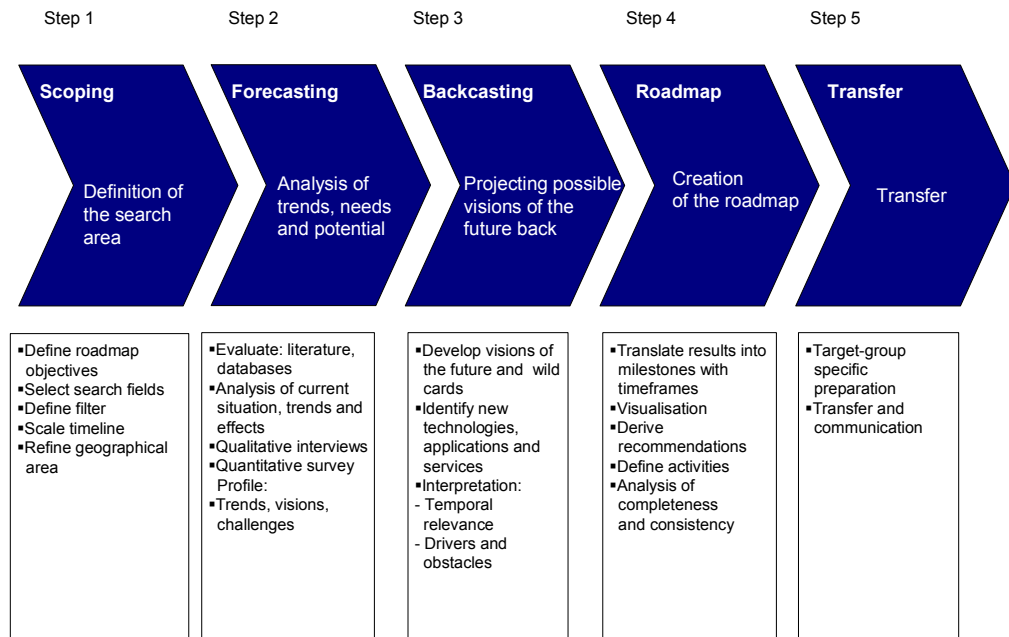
Step 1

Scoping

Definition of the search area

▪Define roadmap objectives
▪Select search fields
▪Define filter
▪Scale timeline
▪Refine geographical area

Step 2

Forecasting

Analysis of trends, needs and potential

▪Evaluate: literature, databases
▪Analysis of current situation, trends and effects
▪Qualitative interviews
▪Quantitative survey Profile:
▪Trends, visions, challenges

Step 3

Backcasting

Projecting possible visions of the future back

▪Develop visions of the future and wild cards
▪Identify new technologies, applications and services
▪Interpretation:
- Temporal relevance
- Drivers and obstacles

Step 4

Roadmap

Creation of the roadmap

▪Translate results into milestones with timeframes
▪Visualisation
▪Derive recommendations
▪Define activities
▪Analysis of completeness and consistency

Step 5

Transfer

Transfer

▪Target-group specific preparation
▪Transfer and communication